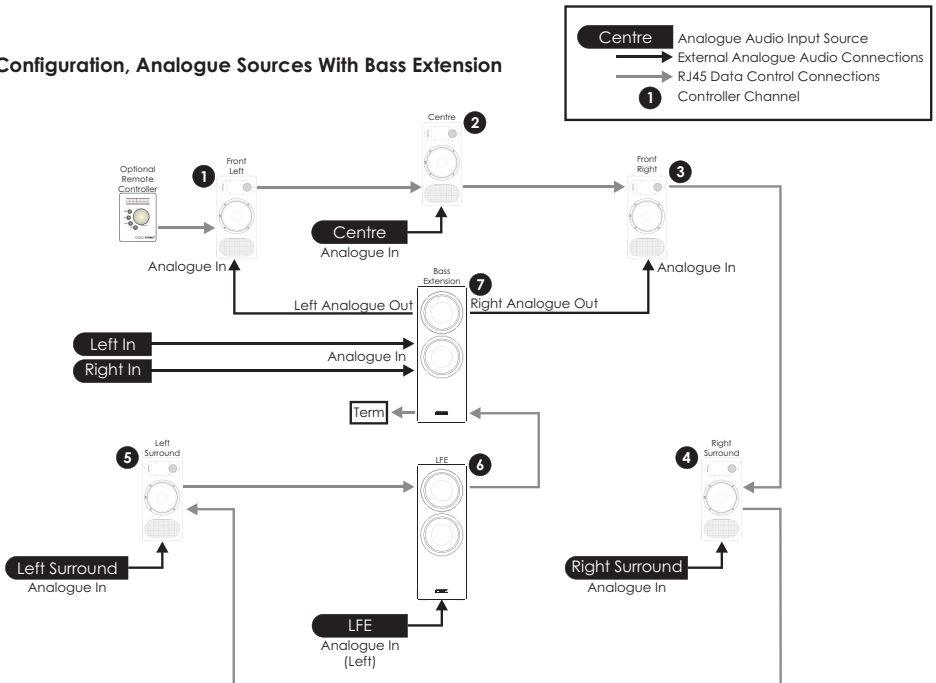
Configuration, Analogue Sources With Bass Extension

Centre Analogue Audio Input Source
External Analogue Audio Connections
RJ45 Data Control Connections
1 Controller Channel

Optional Remote Controller

1 Front Left

Centre 2

Front Right 3

Centre
Analogue In

Analogue In

Analogue In

Bass Extension 7

Left Analogue Out

Right Analogue Out

Left In

Analogue In

Right In

Term

5 Left Surround

LFE 6

4 Right Surround

Left Surround
Analogue In

Right Surround
Analogue In

LFE
Analogue In
(Left)